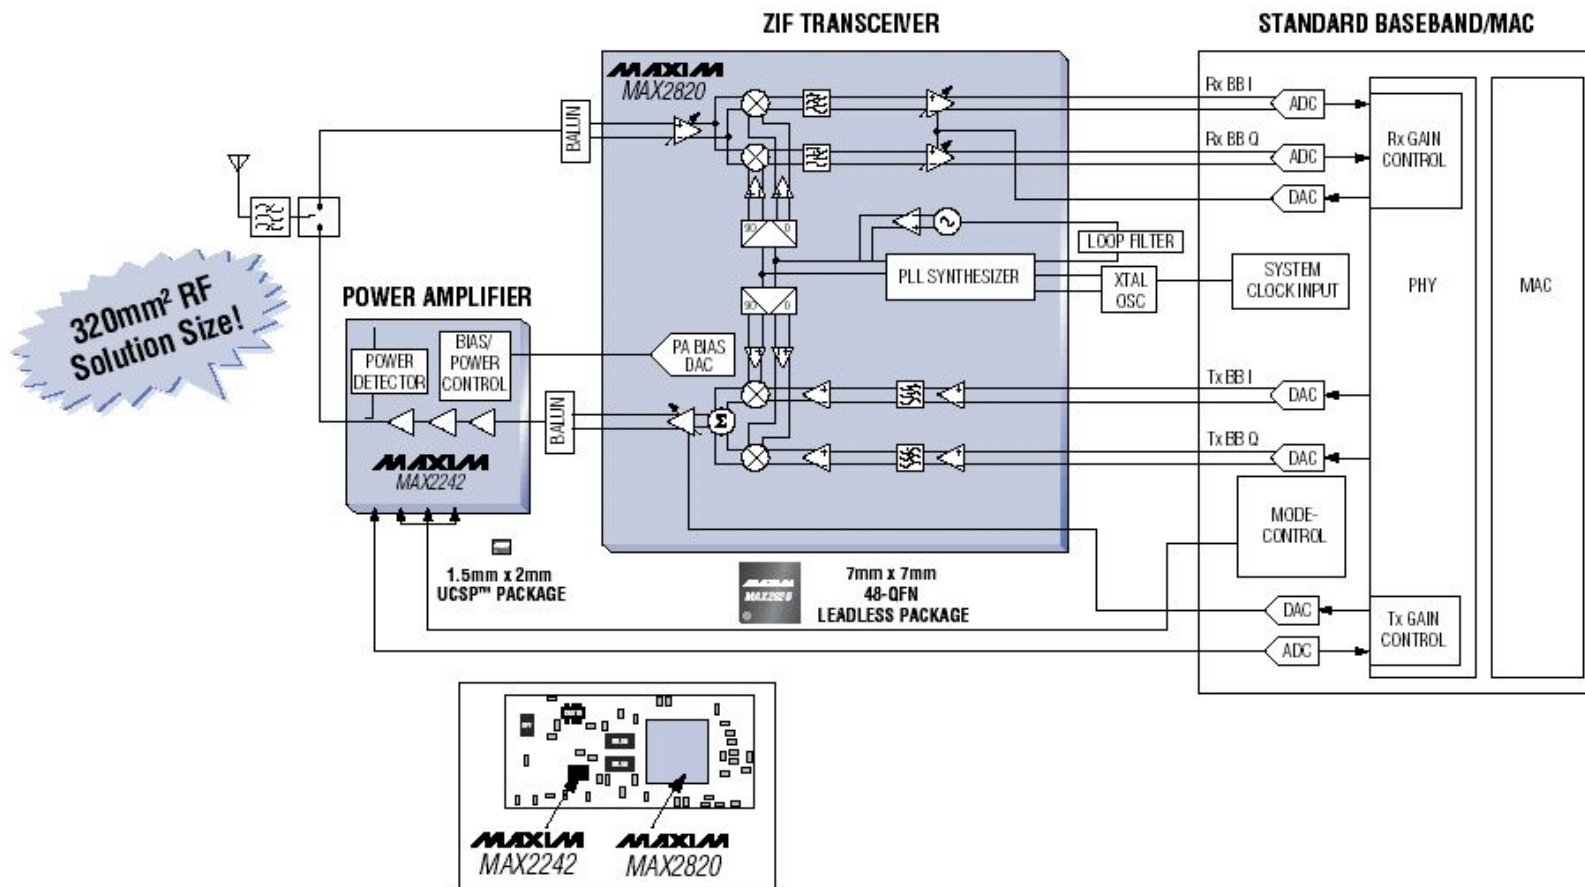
ZIF TRANSCEIVER

STANDARD BASEBAND/MAC

MAXIM
MAX2820

BALUN

Rx BB I

ADC

Rx BB Q

ADC

Rx GAIN CONTROL

DAC

90 0

LOOP FILTER

PLL SYNTHESIZER

XTAL OSC

SYSTEM CLOCK INPUT

PHY

MAC

$320mm^2$ RF Solution Size!

POWER AMPLIFIER

POWER DETECTOR

BIAS/ POWER CONTROL

PA BIAS DAC

90 0

Tx BB I

DAC

BALUN

Σ

Tx BB Q

DAC

MAXIM
MAX2242

MODE-CONTROL

1.5mm x 2mm
UCSP™ PACKAGE

MAXIM
MAX2820

7mm x 7mm
48-QFN
LEADLESS PACKAGE

DAC

Tx GAIN CONTROL

ADC

MAXIM
MAX2242

MAXIM
MAX2820